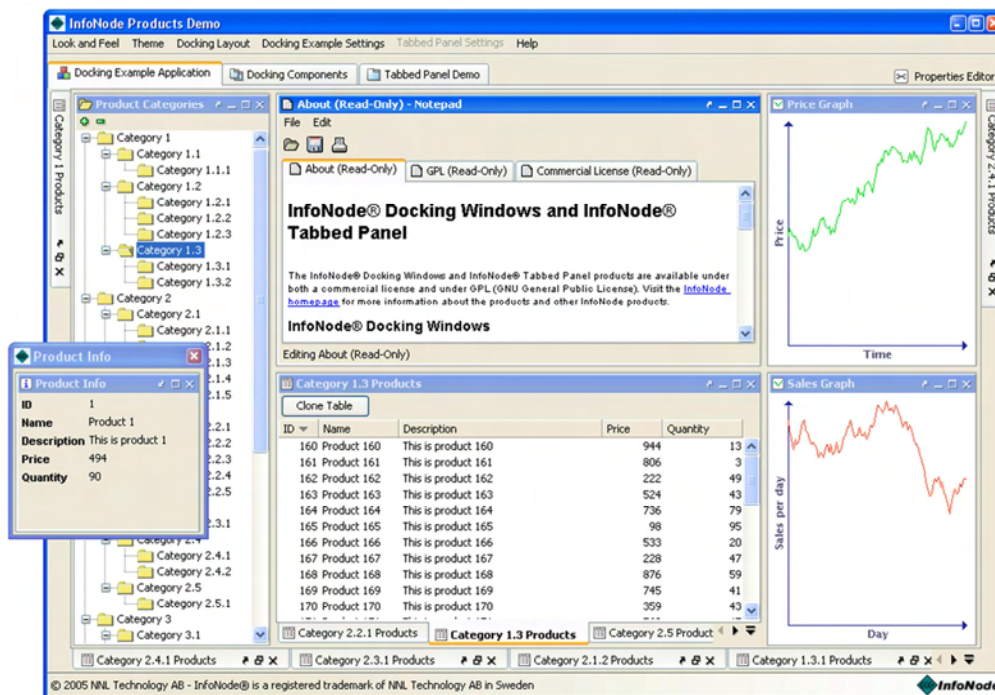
InfoNode Products Demo

Look and Feel Theme Docking Layout Docking Example Settings Tabbed Panel Settings Help

Docking Example Application | Docking Components | Tabbed Panel Demo | Properties Editor

Category 1 Products

Product Categories
Category 1
Category 1.1
Category 1.1.1
Category 1.2
Category 1.2.1
Category 1.2.2
Category 1.2.3
Category 1.3
Category 1.3.1
Category 1.3.2
Category 2
Category 2.1
Category 2.1.1
2.1.2
2.1.3
1.4
1.5
2.2.1
2.2.2
2.2.3
2.2.4
2.2.5
2.3.1
Category 2.4
Category 2.4.1
Category 2.4.2
Category 2.5
Category 2.5.1
Category 3
Category 3.1

Product Info
Product Info
| | |
|---|---|
| ID | 1 |
| Name | Product 1 |
| Description | This is product 1 |
| Price | 494 |
| Quantity | 90 |

About (Read-Only) - Notepad
File Edit
About (Read-Only) | GPL (Read-Only) | Commercial License (Read-Only)

InfoNode® Docking Windows and InfoNode® Tabbed Panel

The InfoNode® Docking Windows and InfoNode® Tabbed Panel products are available under both a commercial license and under GPL (GNU General Public License). Visit the InfoNode homepage for more information about the products and other InfoNode products.

InfoNode® Docking Windows

Editing About (Read-Only)

Category 1.3 Products
Clone Table

| ID | Name | Description | Price | Quantity |
|---|---|---|---|---|
| 160 | Product 160 | This is product 160 | 944 | 13 |
| 161 | Product 161 | This is product 161 | 806 | 3 |
| 162 | Product 162 | This is product 162 | 222 | 49 |
| 163 | Product 163 | This is product 163 | 524 | 43 |
| 164 | Product 164 | This is product 164 | 736 | 79 |
| 165 | Product 165 | This is product 165 | 98 | 95 |
| 166 | Product 166 | This is product 166 | 533 | 20 |
| 167 | Product 167 | This is product 167 | 228 | 47 |
| 168 | Product 168 | This is product 168 | 876 | 59 |
| 169 | Product 169 | This is product 169 | 745 | 41 |
| 170 | Product 170 | This is product 170 | 359 | 43 |

Category 2.2.1 Products | Category 1.3 Products | Category 2.5 Product

Price Graph
Price
Time

Sales Graph
Sales per day
Day

Category 2.4.1 Products

Category 2.4.1 Products | Category 2.3.1 Products | Category 2.1.2 Products | Category 1.3.1 Products

© 2005 NNL Technology AB - InfoNode® is a registered trademark of NNL Technology AB in Sweden
InfoNode